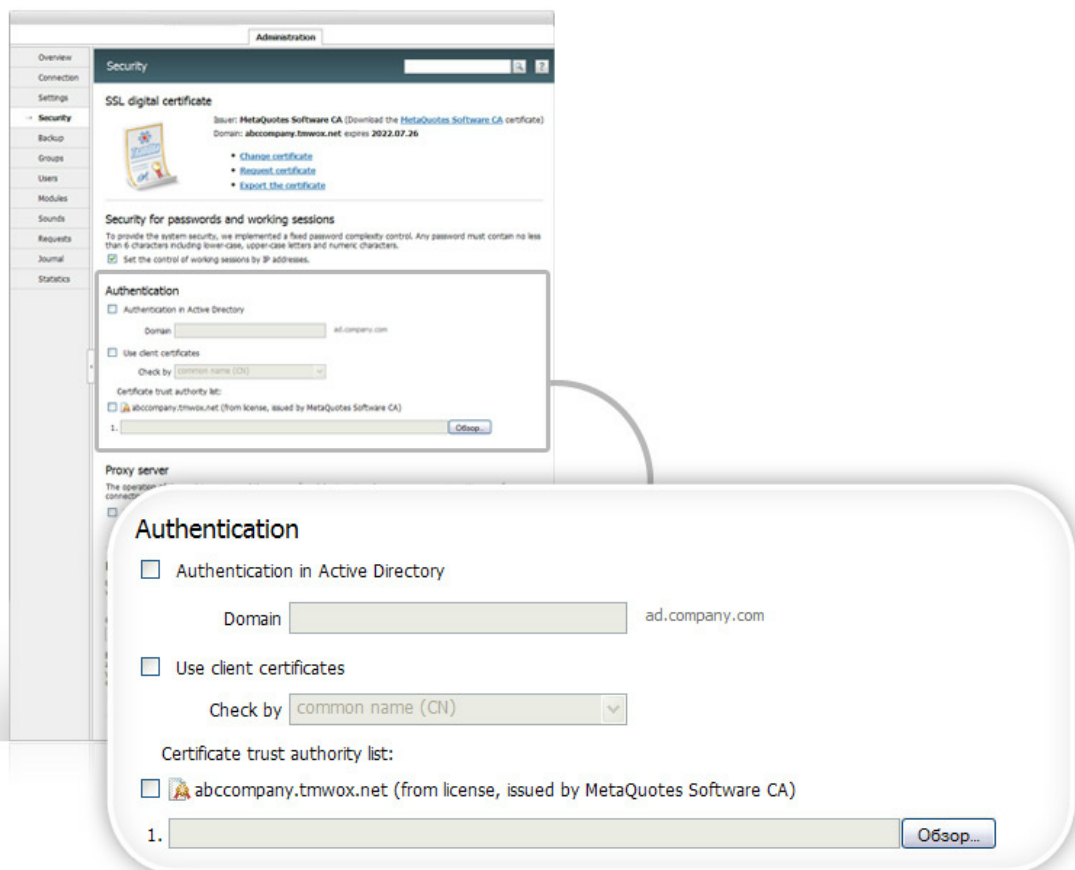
Administration

Overview
Connection
Settings
→ Security
Backup
Groups
Users
Modules
Sounds
Requests
Journal
Statistics

Security

SSL digital certificate

Issuer: MetaQuotes Software CA (Download the MetaQuotes Software CA certificate)
Domain: abccompany.tmwox.net expires 2022.07.26

• Change certificate
• Request certificate
• Export the certificate

Security for passwords and working sessions

To provide the system security, we implemented a fixed password complexity control. Any password must contain no less than 6 characters including lower-case, upper-case letters and numeric characters.

Set the control of working sessions by IP addresses.

Authentication
Authentication in Active Directory
Domain ad.company.com
Use client certificates
Check by common name (CN)
Certificate trust authority list:
abccompany.tmwox.net (from license, issued by MetaQuotes Software CA)
1. Обзор...

Proxy server
The operation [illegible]
connecti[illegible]

Authentication
Authentication in Active Directory
Domain ad.company.com
Use client certificates
Check by common name (CN)
Certificate trust authority list:
abccompany.tmwox.net (from license, issued by MetaQuotes Software CA)
1. Обзор...